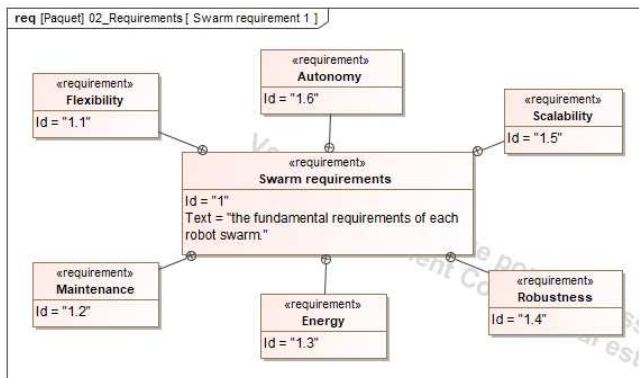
req [Paquet] 02_Requirements [ Swarm requirement 1 ]

«requirement»
Autonomy
Id = "1.6"

«requirement»
Flexibility
Id = "1.1"

«requirement»
Scalability
Id = "1.5"

«requirement»
Swarm requirements
Id = "1"
Text = "the fundamental requirements of each robot swarm."

«requirement»
Maintenance
Id = "1.2"

«requirement»
Energy
Id = "1.3"

«requirement»
Robustness
Id = "1.4"

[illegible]